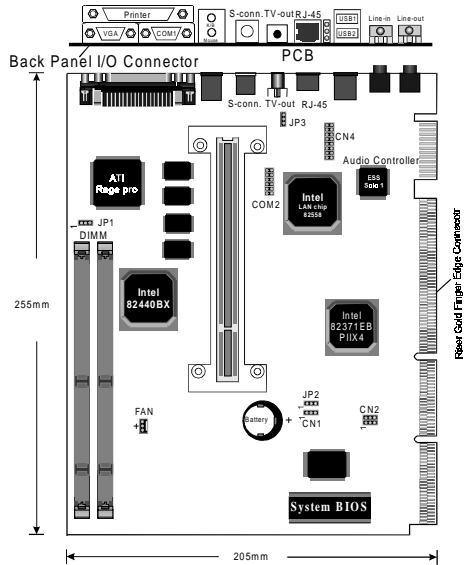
Printer
VGA
COM1
K/B
Mouse
S-conn.
TV-out
RJ-45
USB1
USB2
Line-in
Line-out
Back Panel I/O Connector
PCB
S-conn.
TV-out
RJ-45
JP3
CN4
Audio Controller
ESS
Solo 1
ATI
Rage pro
COM2
Intel
LAN chip
82558
JP1
DIMM
Riser Gold Finger Edge Connector
255mm
Intel
82440BX
Intel
82371EB
PIIX4
JP2
FAN
Battery
+
CN1
CN2
System BIOS
205mm